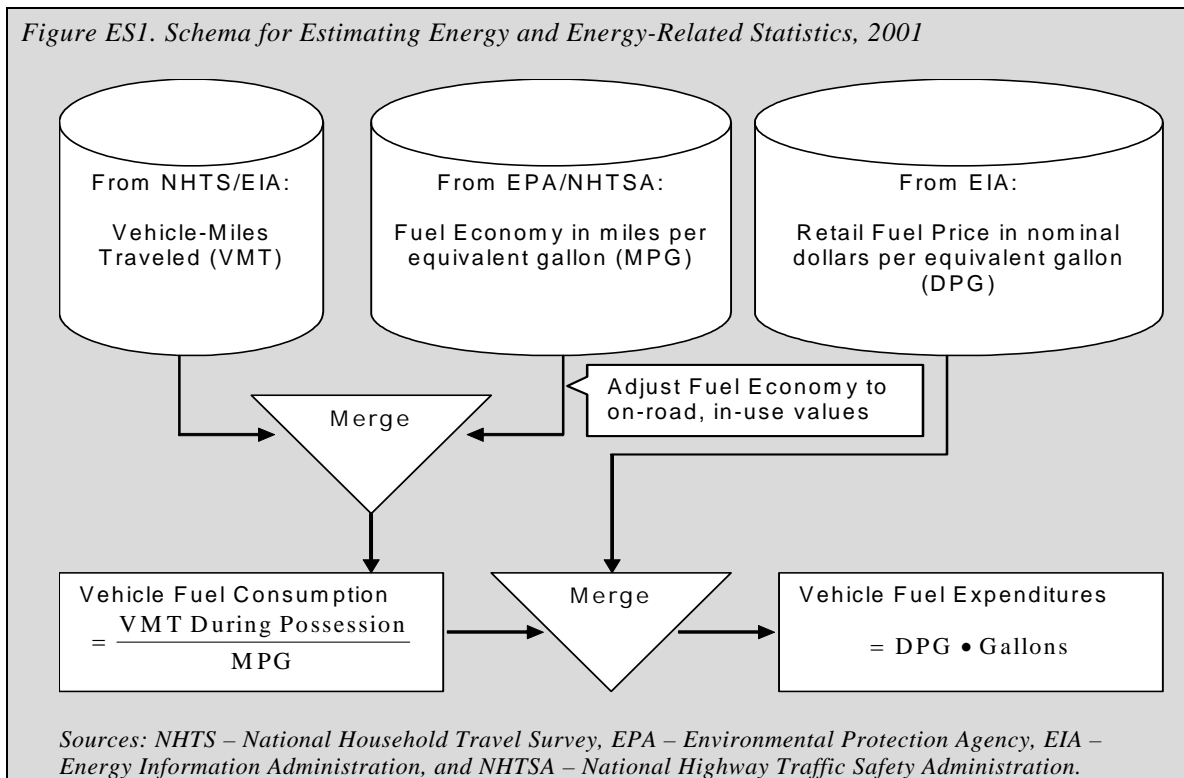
Figure ES1. Schema for Estimating Energy and Energy-Related Statistics, 2001

From NHTS/EIA:

Vehicle-Miles Traveled (VMT)

From EPA/NHTSA:

Fuel Economy in miles per equivalent gallon (MPG)

From EIA:

Retail Fuel Price in nominal dollars per equivalent gallon (DPG)

Adjust Fuel Economy to on-road, in-use values

Merge

Merge

Vehicle Fuel Consumption

$= \frac{\text{VMT During Possession}}{\text{MPG}}$

Vehicle Fuel Expenditures

$= \text{DPG} \bullet \text{Gallons}$

Sources: NHTS – National Household Travel Survey, EPA – Environmental Protection Agency, EIA – Energy Information Administration, and NHTSA – National Highway Traffic Safety Administration.